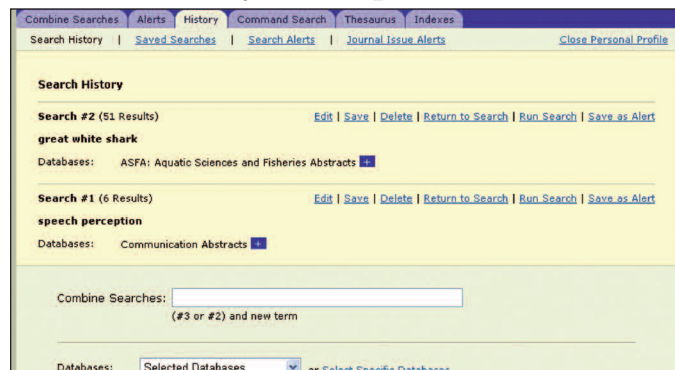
Combine Searches | Alerts | History | Command Search | Thesaurus | Indexes

Search History | Saved Searches | Search Alerts | Journal Issue Alerts

Close Personal Profile

Search History

Search #2 (51 Results)

Edit | Save | Delete | Return to Search | Run Search | Save as Alert

great white shark

Databases: ASFA: Aquatic Sciences and Fisheries Abstracts +

Search #1 (6 Results)

Edit | Save | Delete | Return to Search | Run Search | Save as Alert

speech perception

Databases: Communication Abstracts +

Combine Searches:

(#3 or #2) and new term

Databases: Selected Databases or Select Specific Databases